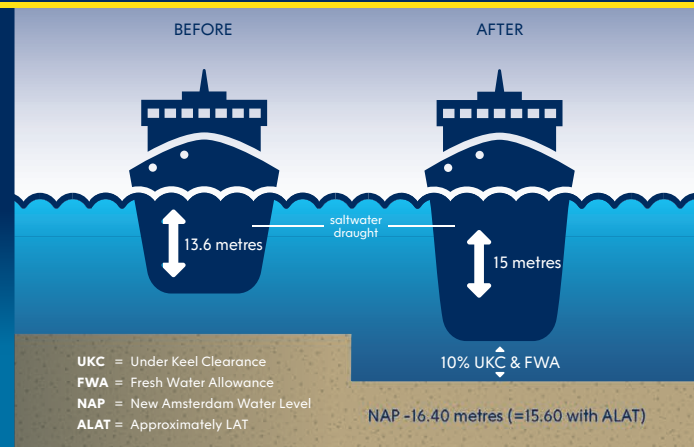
BEFORE

AFTER

13.6 metres

saltwater draught

15 metres

10% UKC & FWA

**UKC** = Under Keel Clearance
**FWA** = Fresh Water Allowance
**NAP** = New Amsterdam Water Level
**ALAT** = Approximately LAT

NAP -16.40 metres (=15.60 with ALAT)